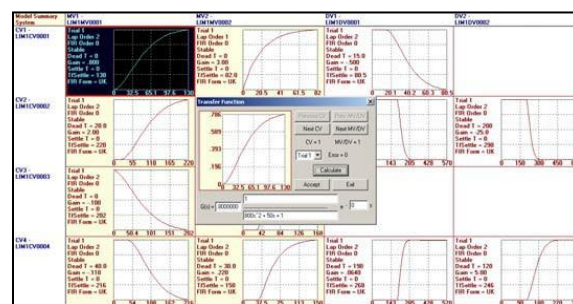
Model Summary System

MV1 LIM1MV0001

MV2 LIM1MV0002

DV1 LIM1DV0001

DV2 LIM1DV0002

CV1 LIM1CV0001

Trial 1
Lap Order 2
FIR Order 0
Stable
Dead T = 0
Gain = .800
Settle T = 0
TtSettle = 130
FIR Form = UK

0 32.5 65.1 97.6 130

Trial 1
Lap Order 1
FIR Order 0
Stable
Dead T = 0
Gain = 3.00
Settle T = 0
TtSettle = 82.0
FIR Form = UK

0 20.5 41 61.5 82

Trial 1
Lap Order 2
FIR Order 0
Stable
Dead T = 15.0
Gain = -.500
Settle T = 0
TtSettle = 80.5
FIR Form = UK

0 20.1 40.2 60.3 80.5

CV2 LIM1CV0002

Trial 1
Lap Order 2
FIR Order 0
Stable
Dead T = 20.0
Gain = 2.00
Settle T = 0
TtSettle = 220
FIR Form = UK

0 55 110 165 220

Transfer Function

Previous CV
Prev MV/DV
Next CV
Next MV/DV
CV = 1
MV/DV = 1
Trial 1
Error = 0
Calculate
Accept
Exit

.786
.589
.393
.196
0

0 32.5 65.1 97.6 130

G(s) = .800000
1
800s^2 + 50s + 1
e^ -0 s

143 285 428 570

Trial 1
Lap Order 2
FIR Order 0
Stable
Dead T = 200
Gain = 25.0
Settle T = 0
TtSettle = 290
FIR Form = UK

0 150 300 450

CV3 LIM1CV0003

Trial 1
Lap Order 2
FIR Order 0
Stable
Dead T = 0
Gain = -100
Settle T = 0
TtSettle = 202
FIR Form = UK

0 50.4 101 151 202

0 42 84 126 168

CV4 LIM1CV0004

Trial 1
Lap Order 2
FIR Order 0
Stable
Dead T = 40.0
Gain = -310
Settle T = 0
TtSettle = 216
FIR Form = UK

Trial 1
Lap Order 2
FIR Order 0
Stable
Dead T = 30.0
Gain = .220
Settle T = 0
TtSettle = 150
FIR Form = UK

Trial 1
Lap Order 2
FIR Order 0
Stable
Dead T = 190
Gain = .3640
Settle T = 0
TtSettle = 268
FIR Form = UK

Trial 1
Lap Order 2
FIR Order 0
Stable
Dead T = 120
Gain = 5.00
Settle T = 0
TtSettle = 246
FIR Form = UK

0 54 108 162 216

0 37.5 75 113 150

143 285 428 570

0 90 180 270